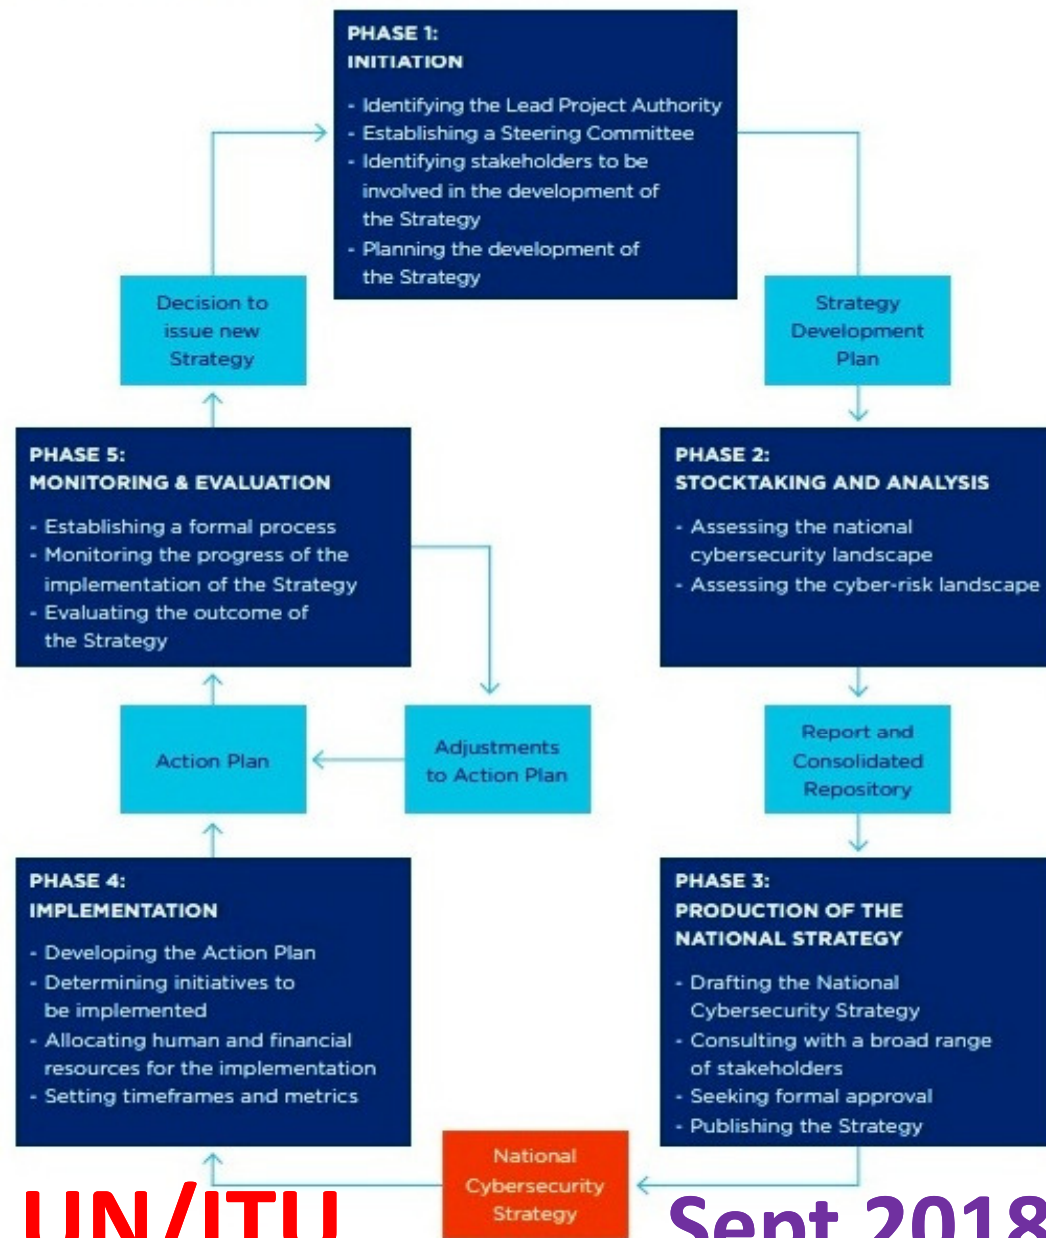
PHASE 1:
INITIATION

- Identifying the Lead Project Authority
- Establishing a Steering Committee
- Identifying stakeholders to be involved in the development of the Strategy
- Planning the development of the Strategy

Decision to issue new Strategy

Strategy Development Plan

PHASE 5:
MONITORING & EVALUATION

- Establishing a formal process
- Monitoring the progress of the implementation of the Strategy
- Evaluating the outcome of the Strategy

PHASE 2:
STOCKTAKING AND ANALYSIS

- Assessing the national cybersecurity landscape
- Assessing the cyber-risk landscape

Action Plan

Adjustments to Action Plan

Report and Consolidated Repository

PHASE 4:
IMPLEMENTATION

- Developing the Action Plan
- Determining initiatives to be implemented
- Allocating human and financial resources for the implementation
- Setting timeframes and metrics

PHASE 3:
PRODUCTION OF THE NATIONAL STRATEGY

- Drafting the National Cybersecurity Strategy
- Consulting with a broad range of stakeholders
- Seeking formal approval
- Publishing the Strategy

National Cybersecurity Strategy

UN/ITU

Sept 2018